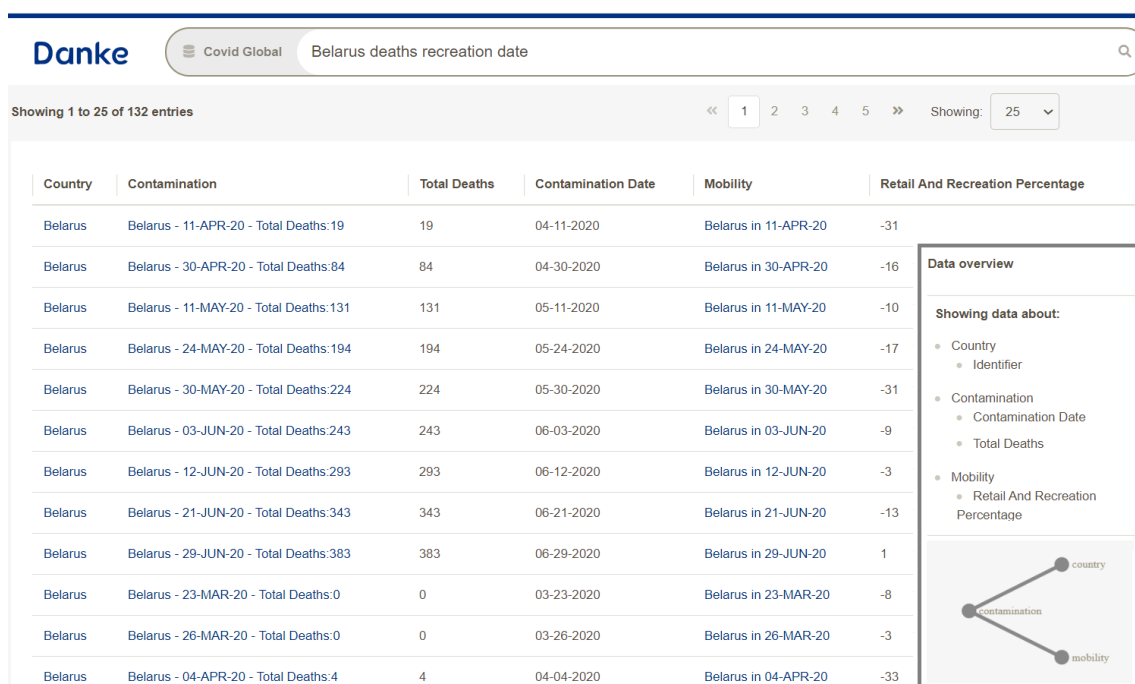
Danke

Covid Global

Belarus deaths recreation date

Showing 1 to 25 of 132 entries

« 1 2 3 4 5 » Showing: 25

| Country | Contamination | Total Deaths | Contamination Date | Mobility | Retail And Recreation Percentage |
|---|---|---|---|---|---|
| Belarus | Belarus - 11-APR-20 - Total Deaths:19 | 19 | 04-11-2020 | Belarus in 11-APR-20 | -31 |
| Belarus | Belarus - 30-APR-20 - Total Deaths:84 | 84 | 04-30-2020 | Belarus in 30-APR-20 | -16 |
| Belarus | Belarus - 11-MAY-20 - Total Deaths:131 | 131 | 05-11-2020 | Belarus in 11-MAY-20 | -10 |
| Belarus | Belarus - 24-MAY-20 - Total Deaths:194 | 194 | 05-24-2020 | Belarus in 24-MAY-20 | -17 |
| Belarus | Belarus - 30-MAY-20 - Total Deaths:224 | 224 | 05-30-2020 | Belarus in 30-MAY-20 | -31 |
| Belarus | Belarus - 03-JUN-20 - Total Deaths:243 | 243 | 06-03-2020 | Belarus in 03-JUN-20 | -9 |
| Belarus | Belarus - 12-JUN-20 - Total Deaths:293 | 293 | 06-12-2020 | Belarus in 12-JUN-20 | -3 |
| Belarus | Belarus - 21-JUN-20 - Total Deaths:343 | 343 | 06-21-2020 | Belarus in 21-JUN-20 | -13 |
| Belarus | Belarus - 29-JUN-20 - Total Deaths:383 | 383 | 06-29-2020 | Belarus in 29-JUN-20 | 1 |
| Belarus | Belarus - 23-MAR-20 - Total Deaths:0 | 0 | 03-23-2020 | Belarus in 23-MAR-20 | -8 |
| Belarus | Belarus - 26-MAR-20 - Total Deaths:0 | 0 | 03-26-2020 | Belarus in 26-MAR-20 | -3 |
| Belarus | Belarus - 04-APR-20 - Total Deaths:4 | 4 | 04-04-2020 | Belarus in 04-APR-20 | -33 |

Data overview

Showing data about:

- Country
  - Identifier
- Contamination
  - Contamination Date
  - Total Deaths
- Mobility
  - Retail And Recreation Percentage

country
contamination
mobility